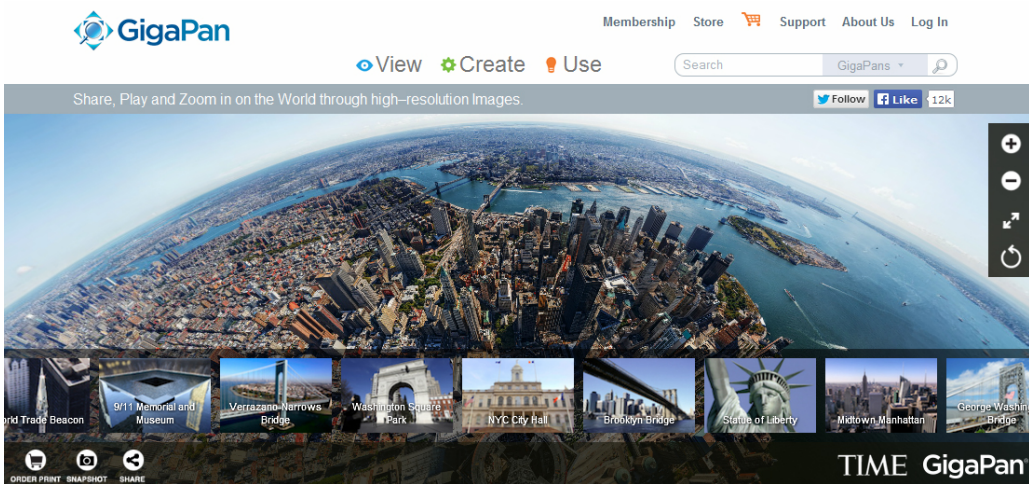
GigaPan

Membership Store Support About Us Log In

View Create Use

Search GigaPans

Share, Play and Zoom in on the World through high–resolution Images.

Follow Like 12k

orld Trade Beacon

9/11 Memorial and Museum

Verrazano-Narrows Bridge

Washington Square Park

NYC City Hall

Brooklyn Bridge

Statue of Liberty

Midtown Manhattan

George Washin Bridge

ORDER PRINT SNAPSHOT SHARE

TIME GigaPan